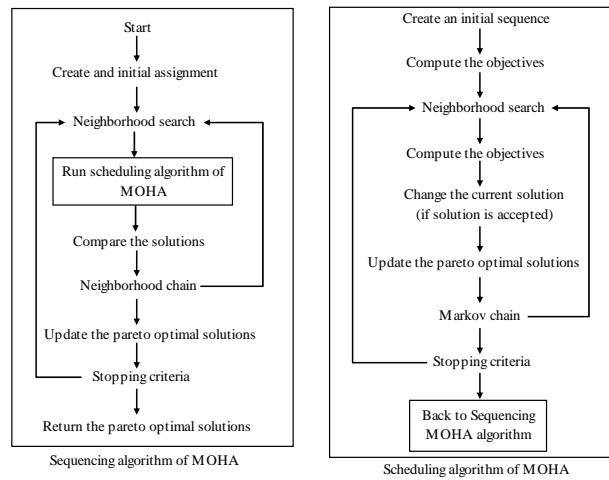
Start

Create and initial assignment

Neighborhood search

Run scheduling algorithm of MOHA

Compare the solutions

Neighborhood chain

Update the pareto optimal solutions

Stopping criteria

Return the pareto optimal solutions

Sequencing algorithm of MOHA

Create an initial sequence

Compute the objectives

Neighborhood search

Compute the objectives

Change the current solution (if solution is accepted)

Update the pareto optimal solutions

Markov chain

Stopping criteria

Back to Sequencing MOHA algorithm

Scheduling algorithm of MOHA